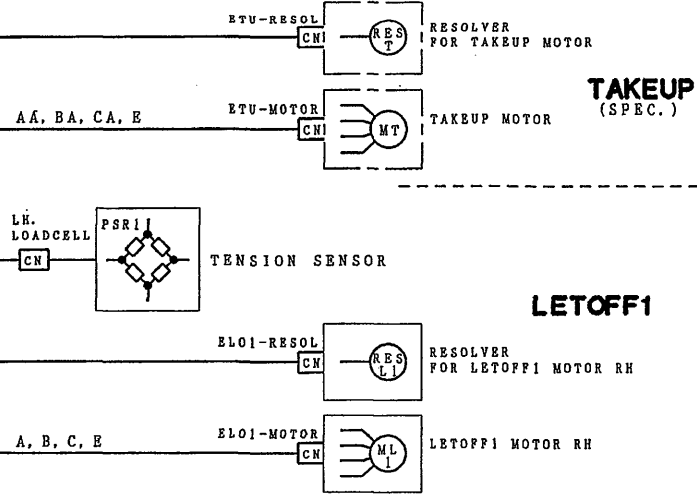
ETU-RESOL
CN
RES T
RESOLVER FOR TAKEUP MOTOR

TAKEUP
(SPEC.)

AA, BA, CA, E
ETU-MOTOR
CN
MT
TAKEUP MOTOR

LH. LOADCELL
CN
PSR1
TENSION SENSOR

LETOFF1

EL01-RESOL
CN
RES L1
RESOLVER FOR LETOFF1 MOTOR RH

A, B, C, E
EL01-MOTOR
CN
ML 1
LETOFF1 MOTOR RH